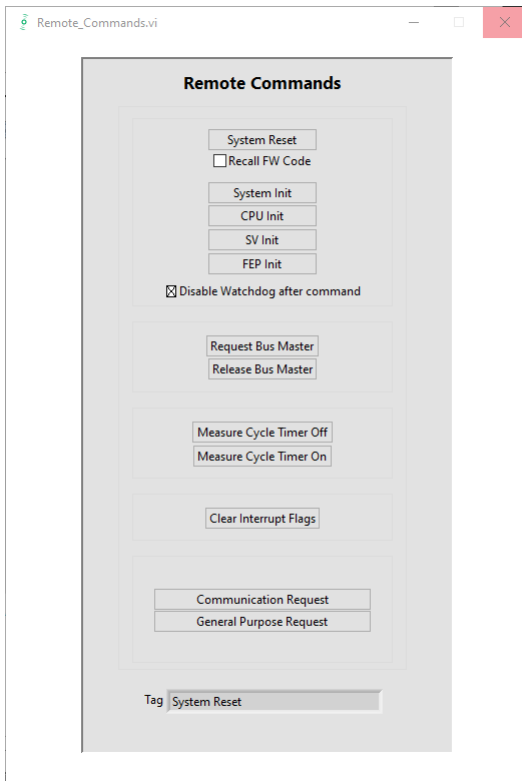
Remote_Commands.vi

Remote Commands

System Reset

Recall FW Code

System Init

CPU Init

SV Init

FEP Init

Disable Watchdog after command

Request Bus Master

Release Bus Master

Measure Cycle Timer Off

Measure Cycle Timer On

Clear Interrupt Flags

Communication Request

General Purpose Request

Tag System Reset